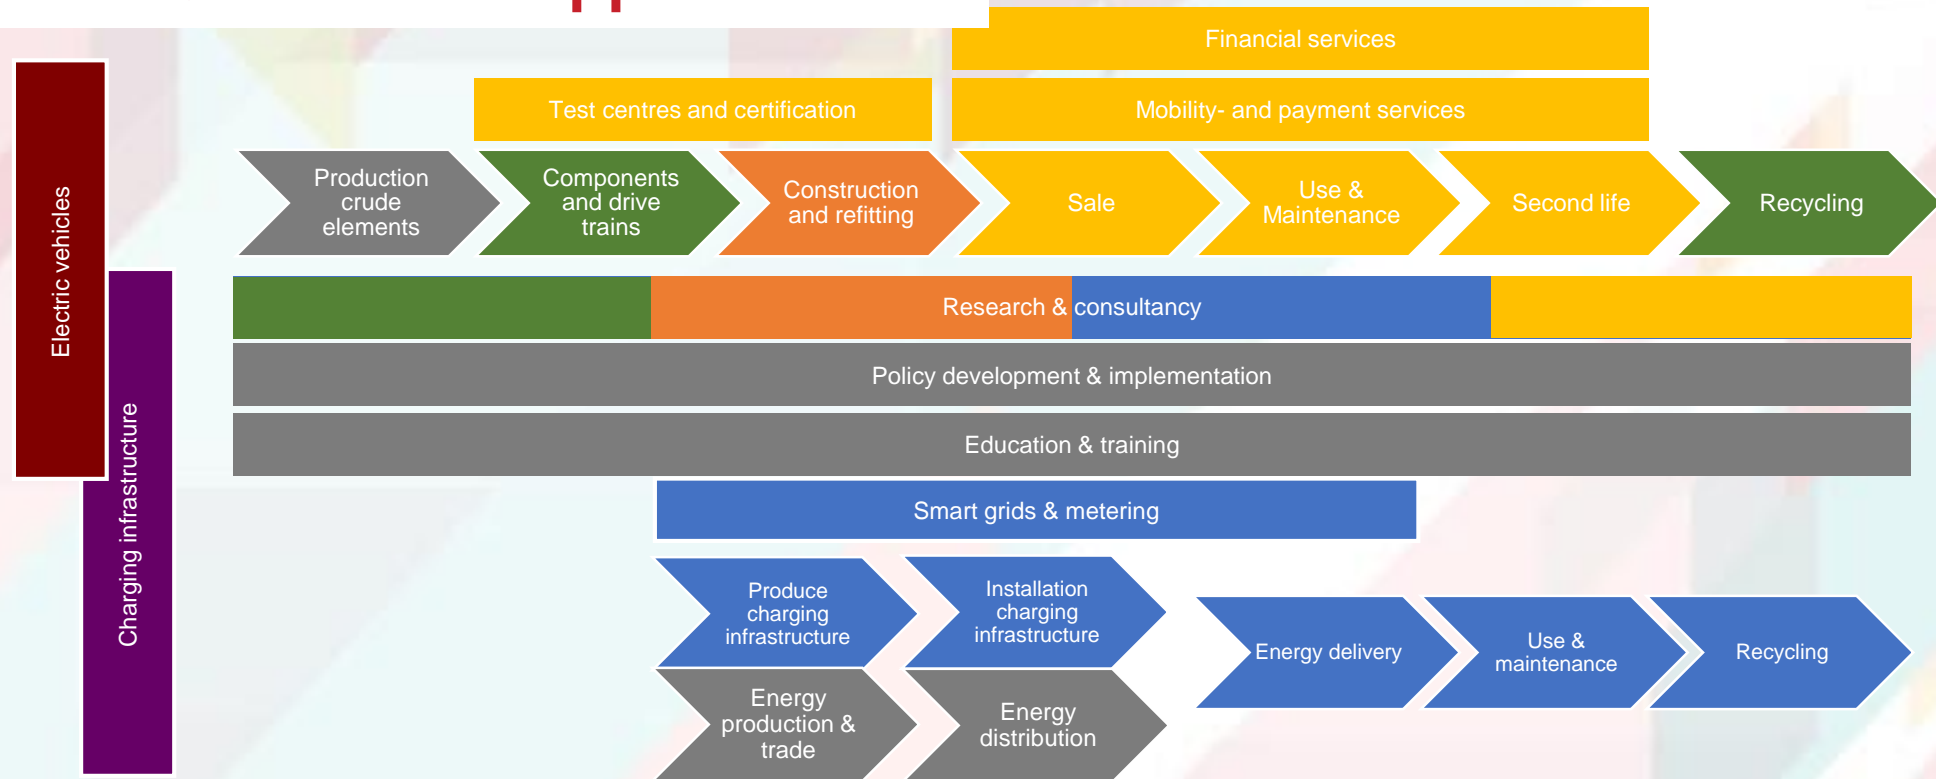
Electric vehicles

Charging infrastructure

Financial services

Test centres and certification

Mobility- and payment services

Production crude elements

Components and drive trains

Construction and refitting

Sale

Use & Maintenance

Second life

Recycling

Research & consultancy

Policy development & implementation

Education & training

Smart grids & metering

Produce charging infrastructure

Installation charging infrastructure

Energy delivery

Use & maintenance

Recycling

Energy production & trade

Energy distribution